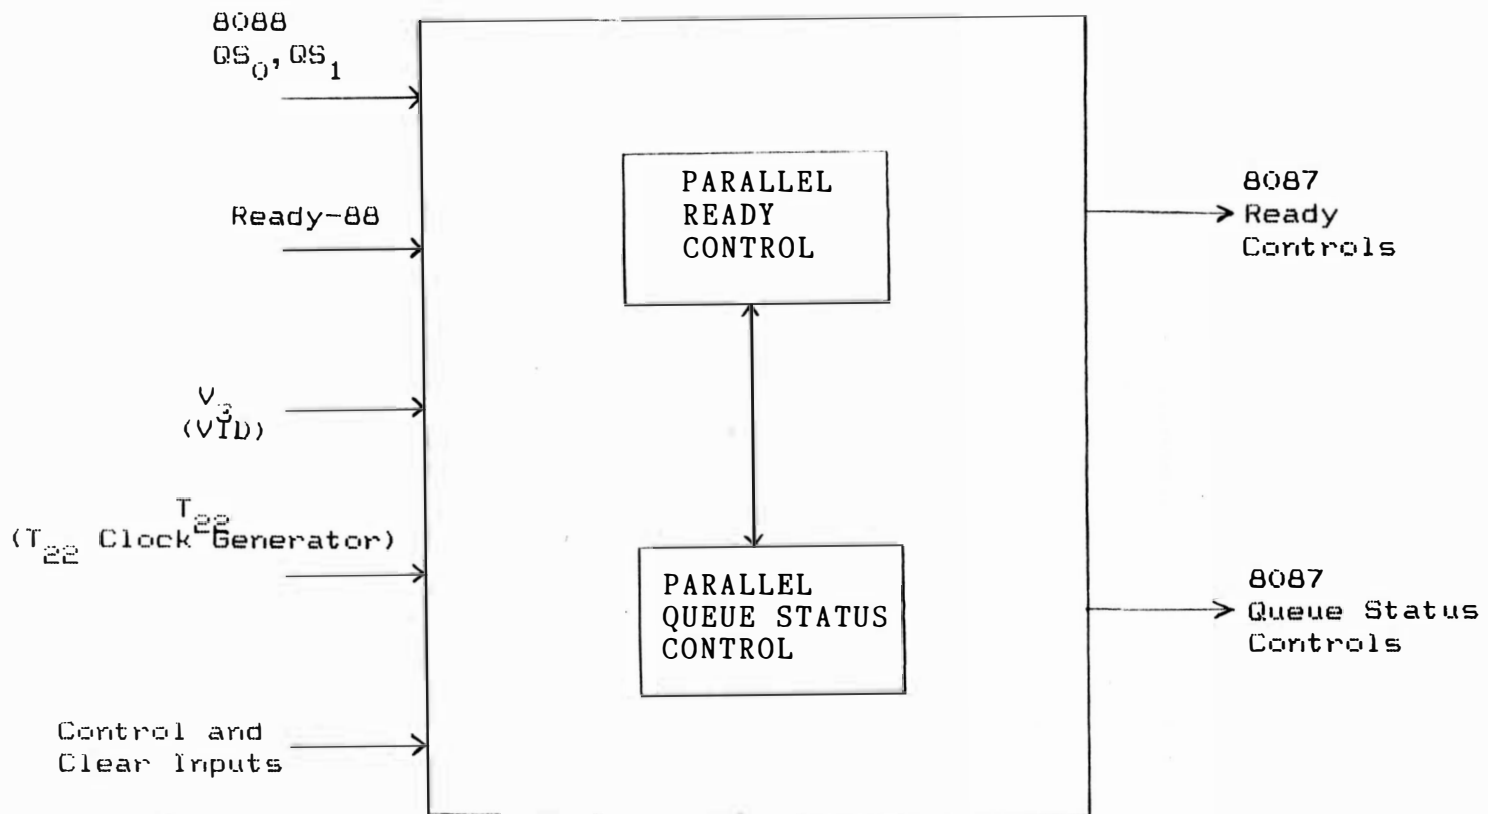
8088
$QS_0, QS_1$

Ready-88

$V_3$
(VID)

$T_{22}$
($T_{22}$ Clock Generator)

Control and
Clear Inputs

PARALLEL
READY
CONTROL

PARALLEL
QUEUE STATUS
CONTROL

8087
Ready
Controls

8087
Queue Status
Controls